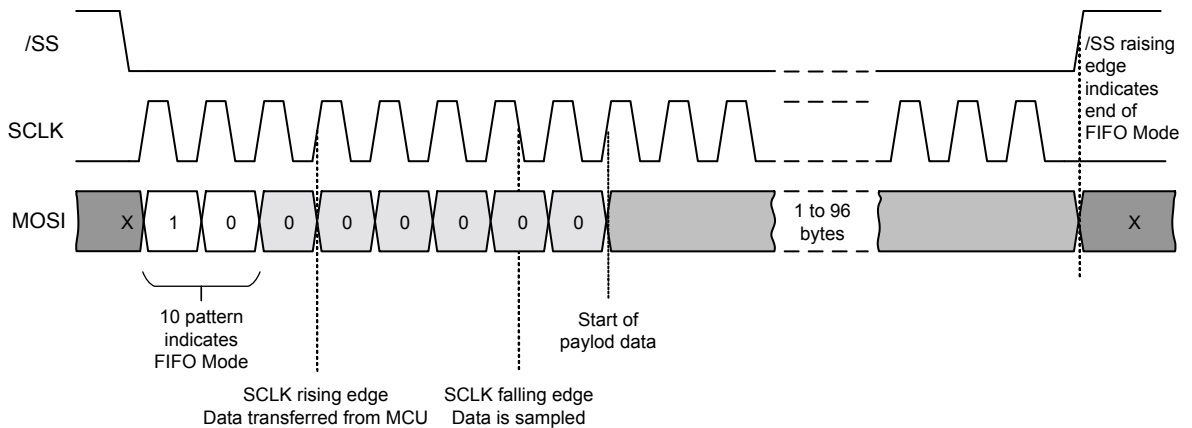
/SS

/SS raising edge indicates end of FIFO Mode

SCLK

MOSI

X

1

0

0

0

0

0

0

0

1 to 96 bytes

X

10 pattern indicates FIFO Mode

Start of paylod data

SCLK rising edge
Data transferred from MCU

SCLK falling edge
Data is sampled